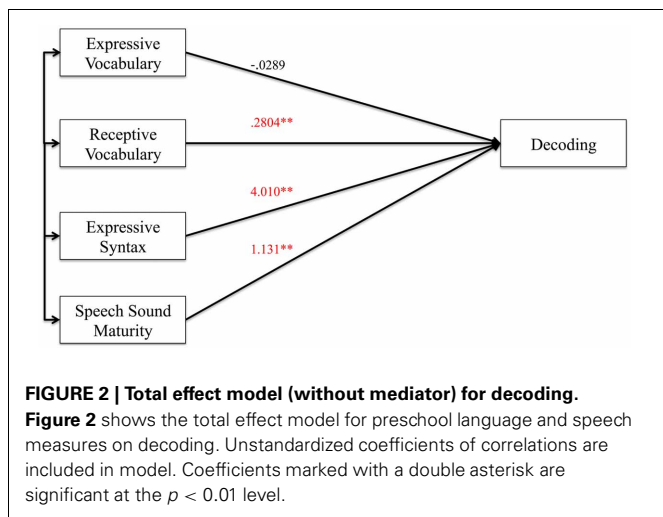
Expressive Vocabulary

-.0289

Receptive Vocabulary

.2804**

Decoding

Expressive Syntax

4.010**

1.131**

Speech Sound Maturity

**FIGURE 2 | Total effect model (without mediator) for decoding.**
**Figure 2** shows the total effect model for preschool language and speech measures on decoding. Unstandardized coefficients of correlations are included in model. Coefficients marked with a double asterisk are significant at the $p < 0.01$ level.